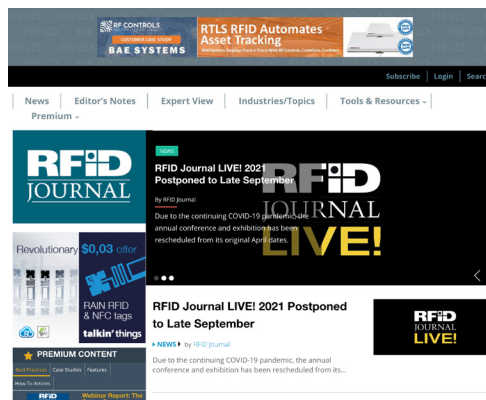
RF CONTROLS
CUSTOMER CASE STUDY
BAE SYSTEMS
RTLS RFID Automates Asset Tracking
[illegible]

Subscribe | Login | Searc

News | Editor's Notes | Expert View | Industries/Topics | Tools & Resources
Premium

RFID JOURNAL

NEWS
RFID Journal LIVE! 2021 Postponed to Late September
By RFID Journal
Due to the continuing COVID-19 pandemic, the annual conference and exhibition has been rescheduled from its original April dates.

RFID JOURNAL LIVE!

Revolutionary $0,03 offer
RAIN RFID & NFC tags
talkin' things

PREMIUM CONTENT
Best Practices | Case Studies | Features
How-To Articles
RFID Webinar Report: The

RFID Journal LIVE! 2021 Postponed to Late September
NEWS by RFID Journal
Due to the continuing COVID-19 pandemic, the annual conference and exhibition has been rescheduled from its...

RFID JOURNAL LIVE!